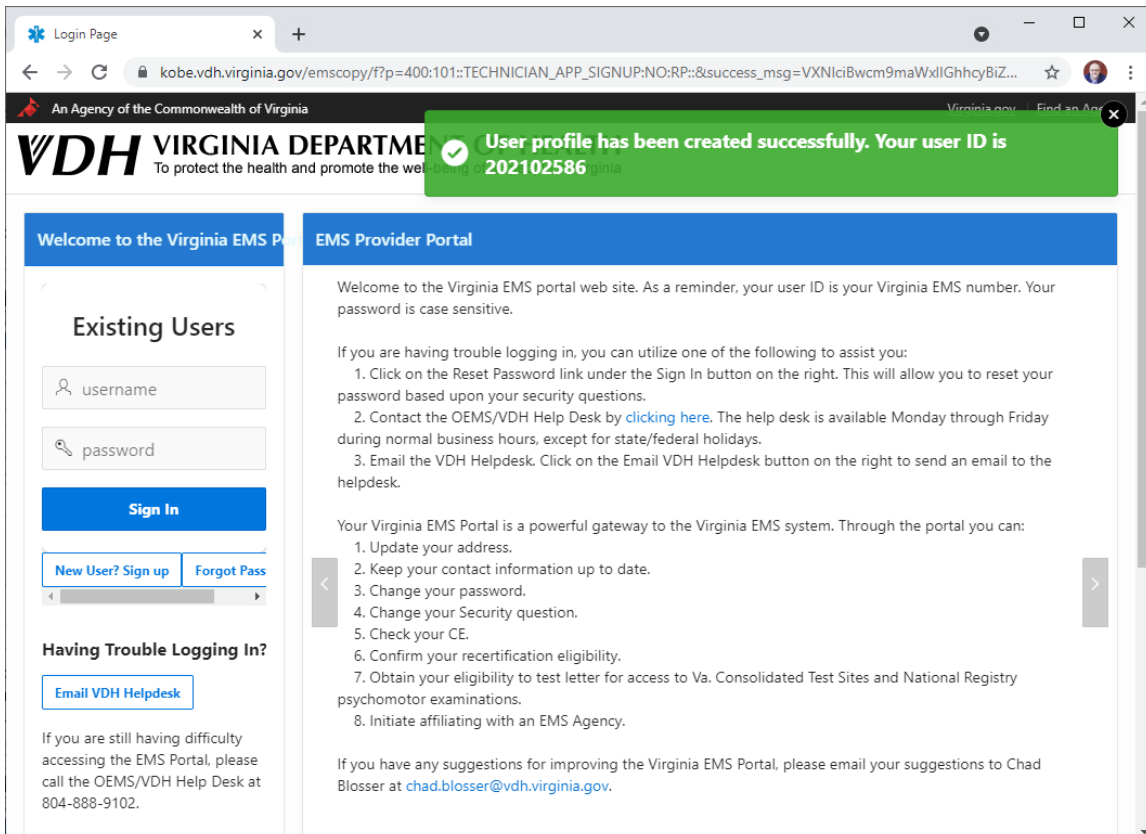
Login Page ×
+
kobe.vdh.virginia.gov/emscopy/f?p=400:101::TECHNICIAN_APP_SIGNUP:NO:RP::&success_msg=VXNlciBwcm9maWxlIGhhcyBiZ...

An Agency of the Commonwealth of Virginia
Virginia.gov | Find an Age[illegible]

VDH VIRGINIA DEPARTME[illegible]
To protect the health and promote the wel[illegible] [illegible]rginia

User profile has been created successfully. Your user ID is 202102586

Welcome to the Virginia EMS P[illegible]

Existing Users

username

password

Sign In

New User? Sign up
Forgot Pass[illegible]

Having Trouble Logging In?

Email VDH Helpdesk

If you are still having difficulty accessing the EMS Portal, please call the OEMS/VDH Help Desk at 804-888-9102.

EMS Provider Portal

Welcome to the Virginia EMS portal web site. As a reminder, your user ID is your Virginia EMS number. Your password is case sensitive.

If you are having trouble logging in, you can utilize one of the following to assist you:
1. Click on the Reset Password link under the Sign In button on the right. This will allow you to reset your password based upon your security questions.
2. Contact the OEMS/VDH Help Desk by clicking here. The help desk is available Monday through Friday during normal business hours, except for state/federal holidays.
3. Email the VDH Helpdesk. Click on the Email VDH Helpdesk button on the right to send an email to the helpdesk.

Your Virginia EMS Portal is a powerful gateway to the Virginia EMS system. Through the portal you can:
1. Update your address.
2. Keep your contact information up to date.
3. Change your password.
4. Change your Security question.
5. Check your CE.
6. Confirm your recertification eligibility.
7. Obtain your eligibility to test letter for access to Va. Consolidated Test Sites and National Registry psychomotor examinations.
8. Initiate affiliating with an EMS Agency.

If you have any suggestions for improving the Virginia EMS Portal, please email your suggestions to Chad Blosser at chad.blosser@vdh.virginia.gov.